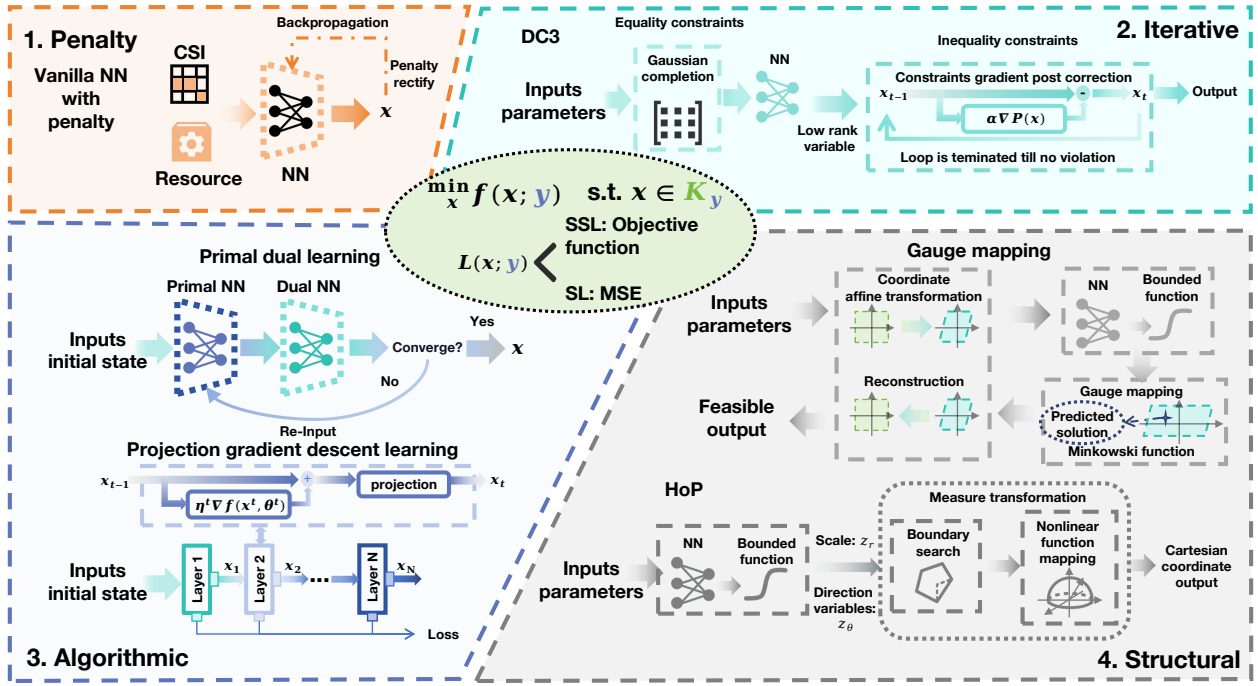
1. Penalty

Vanilla NN with penalty

CSI

Resource

Backpropagation

Penalty rectify

NN

$x$

DC3

Equality constraints

2. Iterative

Inputs parameters

Gaussian completion

NN

Low rank variable

Inequality constraints

Constraints gradient post correction

$x_{t-1}$

$x_t$

$\alpha\nabla P(x)$

Output

Loop is teminated till no violation

$\min_x f(x;y)$ s.t. $x \in K_y$

$L(x;y)$

SSL: Objective function

SL: MSE

Primal dual learning

Primal NN

Dual NN

Inputs initial state

Converge?

Yes

$x$

No

Re-Input

Projection gradient descent learning

$x_{t-1}$

projection

$x_t$

$\eta^t\nabla f(x^t,\theta^t)$

Inputs initial state

Layer 1

$x_1$

Layer 2

$x_2$

Layer N

$x_N$

Loss

3. Algorithmic

Gauge mapping

Inputs parameters

Coordinate affine transformation

NN

Bounded function

Feasible output

Reconstruction

Gauge mapping

Predicted solution

Minkowski function

HoP

Inputs parameters

NN

Bounded function

Scale: $z_r$

Direction variables: $z_\theta$

Measure transformation

Boundary search

Nonlinear function mapping

Cartesian coordinate output

4. Structural